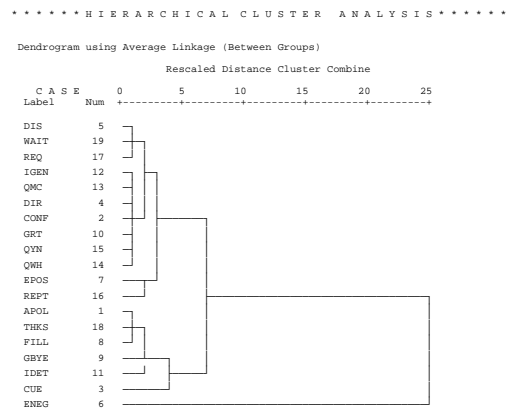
* * * * * * H I E R A R C H I C A L   C L U S T E R   A N A L Y S I S * * * * * *

Dendrogram using Average Linkage (Between Groups)

Rescaled Distance Cluster Combine

| C A S E Label | Num | 0 | 5 | 10 | 15 | 20 | 25 |
|---|---|---|---|---|---|---|---|
| DIS | 5 | | | | | | |
| WAIT | 19 | | | | | | |
| REQ | 17 | | | | | | |
| IGEN | 12 | | | | | | |
| QMC | 13 | | | | | | |
| DIR | 4 | | | | | | |
| CONF | 2 | | | | | | |
| GRT | 10 | | | | | | |
| QYN | 15 | | | | | | |
| QWH | 14 | | | | | | |
| EPOS | 7 | | | | | | |
| REPT | 16 | | | | | | |
| APOL | 1 | | | | | | |
| THKS | 18 | | | | | | |
| FILL | 8 | | | | | | |
| GBYE | 9 | | | | | | |
| IDET | 11 | | | | | | |
| CUE | 3 | | | | | | |
| ENEG | 6 | | | | | | |